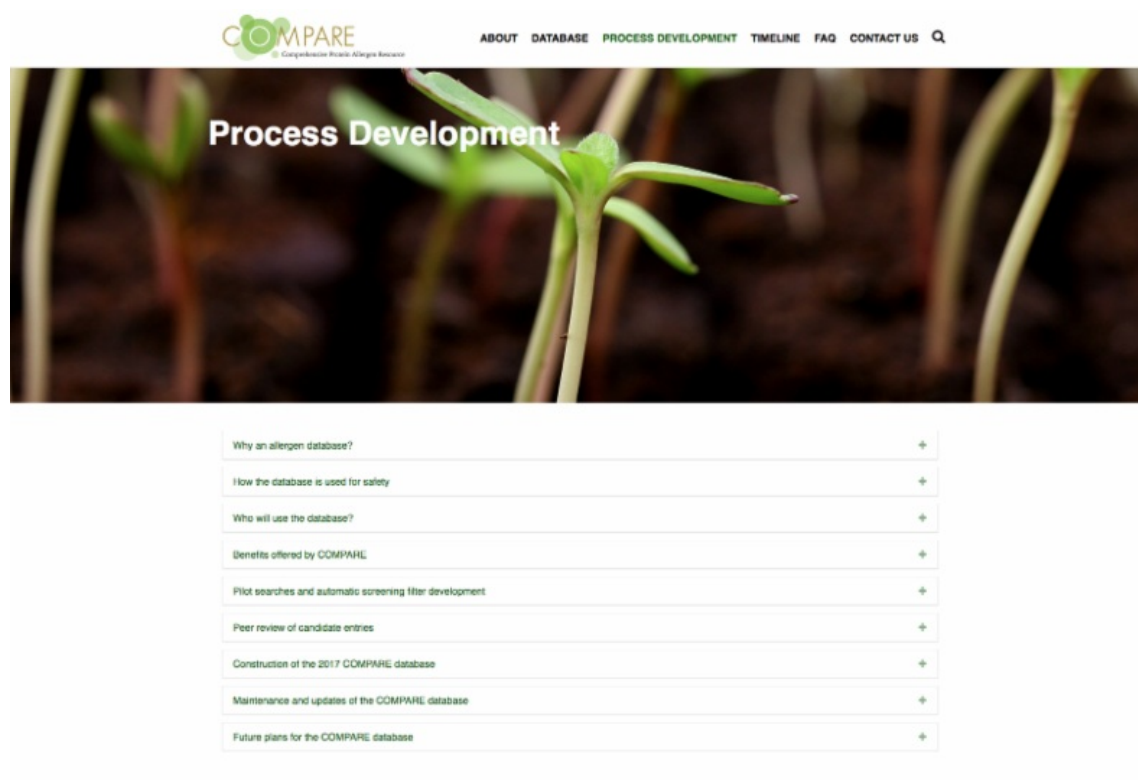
COMPARE
Comprehensive Protein Allergen Resource

ABOUT DATABASE PROCESS DEVELOPMENT TIMELINE FAQ CONTACT US

Process Development

Why an allergen database? +

How the database is used for safety +

Who will use the database? +

Benefits offered by COMPARE +

Pilot searches and automatic screening filter development +

Peer review of candidate entries +

Construction of the 2017 COMPARE database +

Maintenance and updates of the COMPARE database +

Future plans for the COMPARE database +